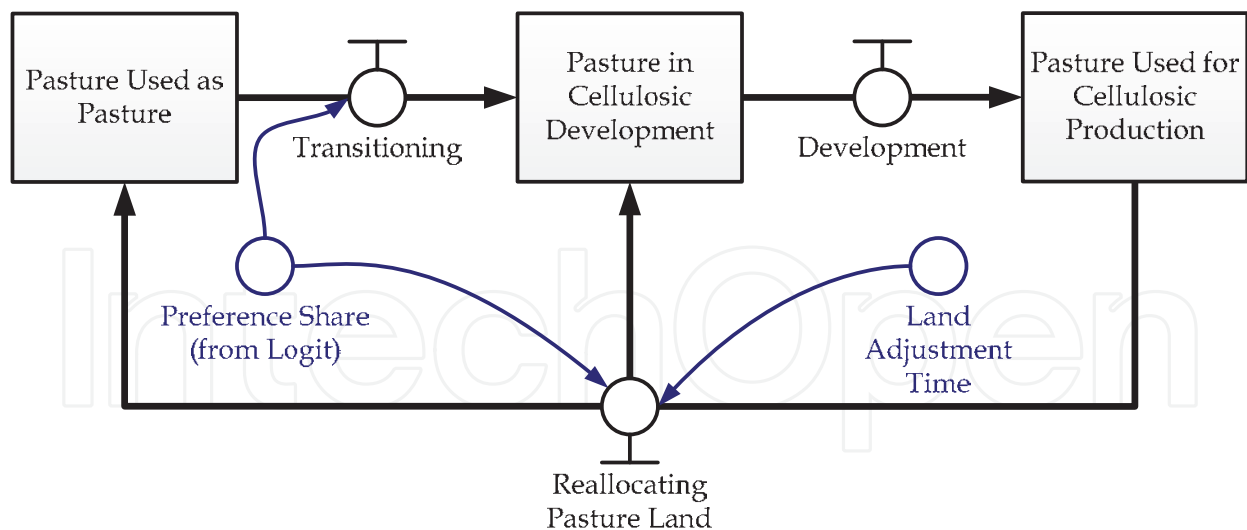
Pasture Used as Pasture

Transitioning

Pasture in Cellulosic Development

Development

Pasture Used for Cellulosic Production

Preference Share (from Logit)

Land Adjustment Time

Reallocating Pasture Land

IntechOpen